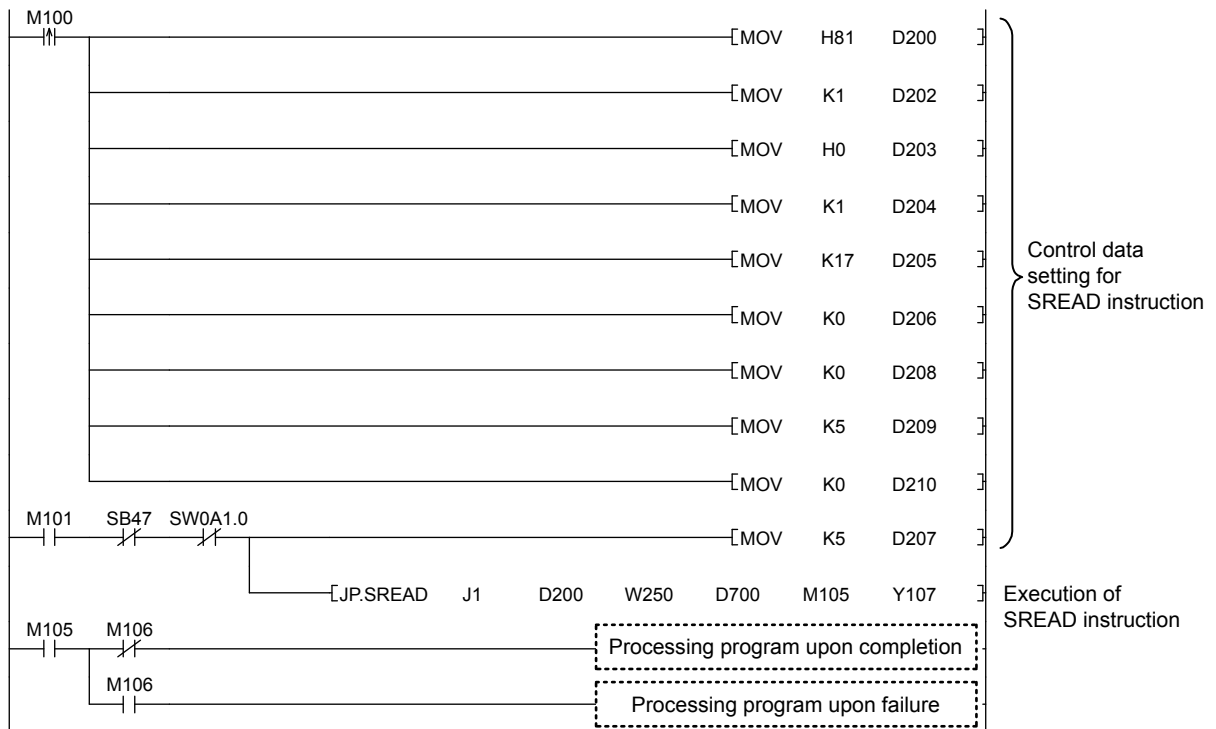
M100

[MOV H81 D200 ]

[MOV K1 D202 ]

[MOV H0 D203 ]

[MOV K1 D204 ]

[MOV K17 D205 ]

[MOV K0 D206 ]

[MOV K0 D208 ]

[MOV K5 D209 ]

[MOV K0 D210 ]

M101 SB47 SW0A1.0

[MOV K5 D207 ]

Control data setting for SREAD instruction

[JP.SREAD J1 D200 W250 D700 M105 Y107 ]

Execution of SREAD instruction

M105 M106

Processing program upon completion

M106

Processing program upon failure